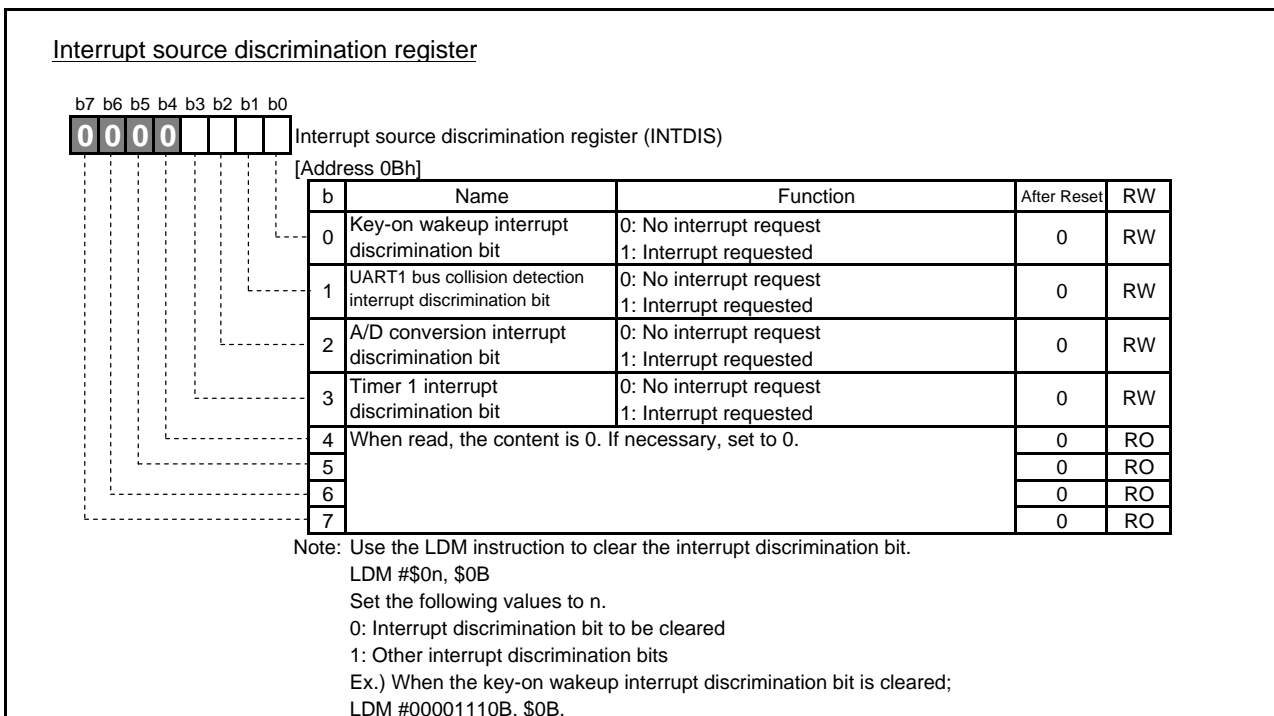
Interrupt source discrimination register

b7 b6 b5 b4 b3 b2 b1 b0

0 0 0 0

Interrupt source discrimination register (INTDIS)
[Address 0Bh]

| b | Name | Function | After Reset | RW |
|---|---|---|---|---|
| 0 | Key-on wakeup interrupt discrimination bit | 0: No interrupt request<br>1: Interrupt requested | 0 | RW |
| 1 | UART1 bus collision detection interrupt discrimination bit | 0: No interrupt request<br>1: Interrupt requested | 0 | RW |
| 2 | A/D conversion interrupt discrimination bit | 0: No interrupt request<br>1: Interrupt requested | 0 | RW |
| 3 | Timer 1 interrupt discrimination bit | 0: No interrupt request<br>1: Interrupt requested | 0 | RW |
| 4 | When read, the content is 0. If necessary, set to 0. | | 0 | RO |
| 5 | | | 0 | RO |
| 6 | | | 0 | RO |
| 7 | | | 0 | RO |

Note: Use the LDM instruction to clear the interrupt discrimination bit.
LDM #$0n, $0B
Set the following values to n.
0: Interrupt discrimination bit to be cleared
1: Other interrupt discrimination bits
Ex.) When the key-on wakeup interrupt discrimination bit is cleared;
LDM #00001110B, $0B.